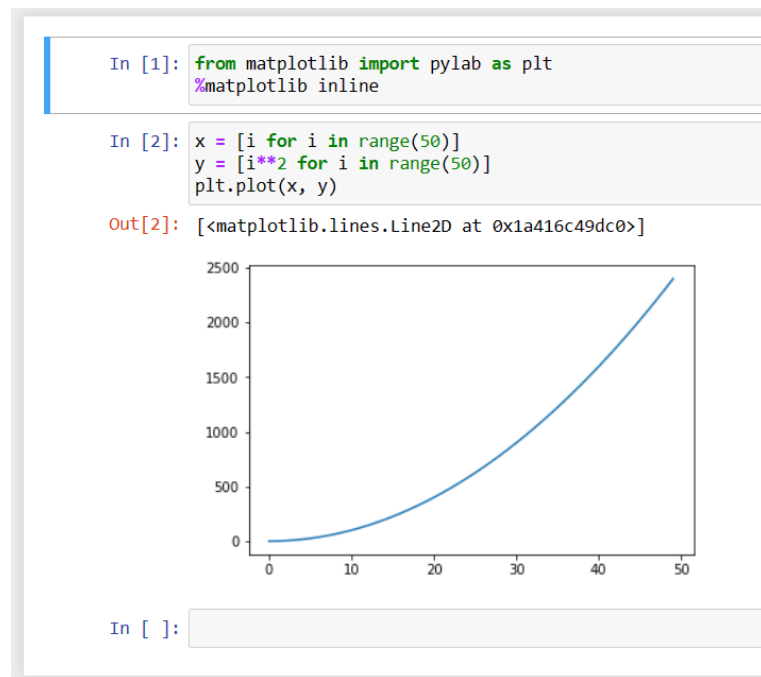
In [1]: from matplotlib import pylab as plt
%matplotlib inline

In [2]: x = [i for i in range(50)]
y = [i**2 for i in range(50)]
plt.plot(x, y)

Out[2]: [<matplotlib.lines.Line2D at 0x1a416c49dc0>]

2500
2000
1500
1000
500
0
0 10 20 30 40 50

In [ ]: